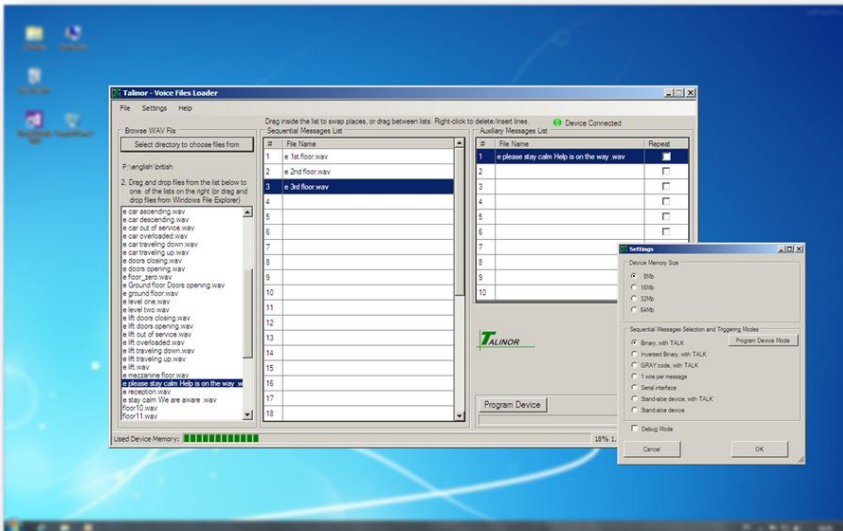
Talinor - Voice Files Loader

File Settings Help

Drag inside the list to swap places, or drag between lists. Right-click to delete/insert lines.

Device Connected

Browse WAV Fils

Select directory to choose files from

P:\english\british

2. Drag and drop files from the list below to one of the lists on the right (or drag and drop files from Windows File Explorer)

e car ascending.wav
e car descending.wav
e car out of service.wav
e car overloaded.wav
e car traveling down.wav
e car traveling up.wav
e doors closing.wav
e doors opening.wav
e floor_zero.wav
e Ground floor Doors opening.wav
e ground floor.wav
e level one.wav
e level two.wav
e lift doors closing.wav
e lift doors opening.wav
e lift out of service.wav
e lift overloaded.wav
e lift traveling down.wav
e lift traveling up.wav
e lift.wav
e mezzanine floor.wav
e please stay calm Help is on the way .w
e reception.wav
e stay calm We are aware .wav
floor10.wav
floor11.wav

Sequential Messages List

| # | File Name |
|---|---|
| 1 | e 1st floor.wav |
| 2 | e 2nd floor.wav |
| 3 | e 3rd floor.wav |
| 4 | |
| 5 | |
| 6 | |
| 7 | |
| 8 | |
| 9 | |
| 10 | |
| 11 | |
| 12 | |
| 13 | |
| 14 | |
| 15 | |
| 16 | |
| 17 | |
| 18 | |

Auxiliary Messages List

| # | File Name | Repeat |
|---|---|---|
| 1 | e please stay calm Help is on the way .wav | |
| 2 | | |
| 3 | | |
| 4 | | |
| 5 | | |
| 6 | | |
| 7 | | |
| 8 | | |
| 9 | | |
| 10 | | |

TALINOR

Program Device

Used Device Memory:

18% 1.

Settings

Device Memory Size

8Mb
16Mb
32Mb
64Mb

Sequential Messages Selection and Triggering Modes

Binary, with TALK
Inversed Binary, with TALK
GRAY code, with TALK
1 wire per message
Serial interface
Stand-alone device, with TALK
Stand-alone device

Program Device Mode

Debug Mode

Cancel

OK